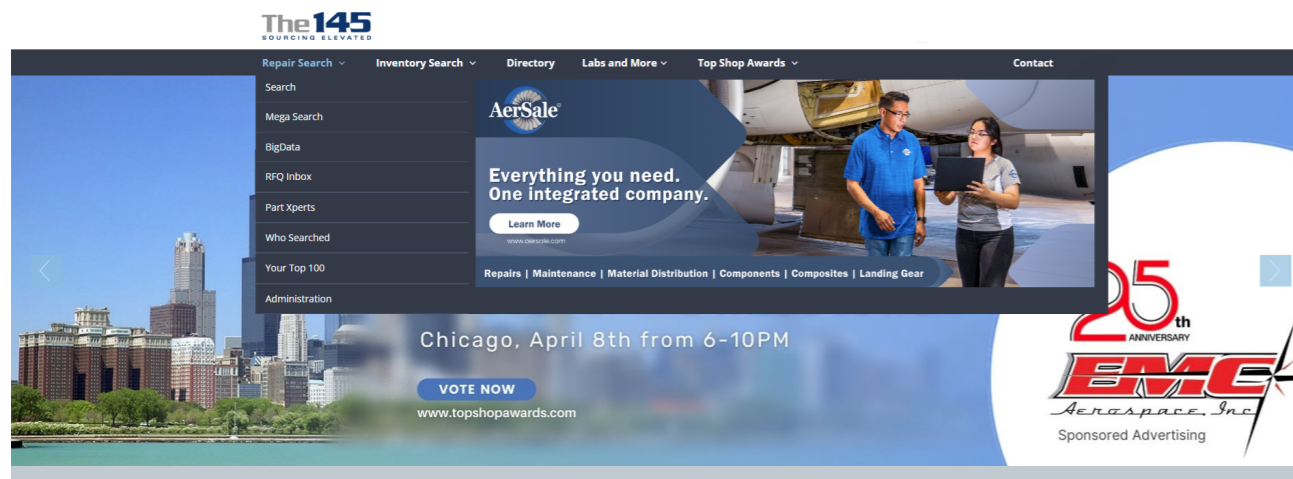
The 145
SOURCING ELEVATED

Repair Search ˅ Inventory Search ˅ Directory Labs and More ˅ Top Shop Awards ˅ Contact

Search
Mega Search
BigData
RFQ Inbox
Part Xperts
Who Searched
Your Top 100
Administration

AerSale

Everything you need.
One integrated company.

Learn More
www.aersale.com

Repairs | Maintenance | Material Distribution | Components | Composites | Landing Gear

Chicago, April 8th from 6-10PM

VOTE NOW
www.topshopawards.com

25th ANNIVERSARY
EMC
Aerospace, Inc
Sponsored Advertising